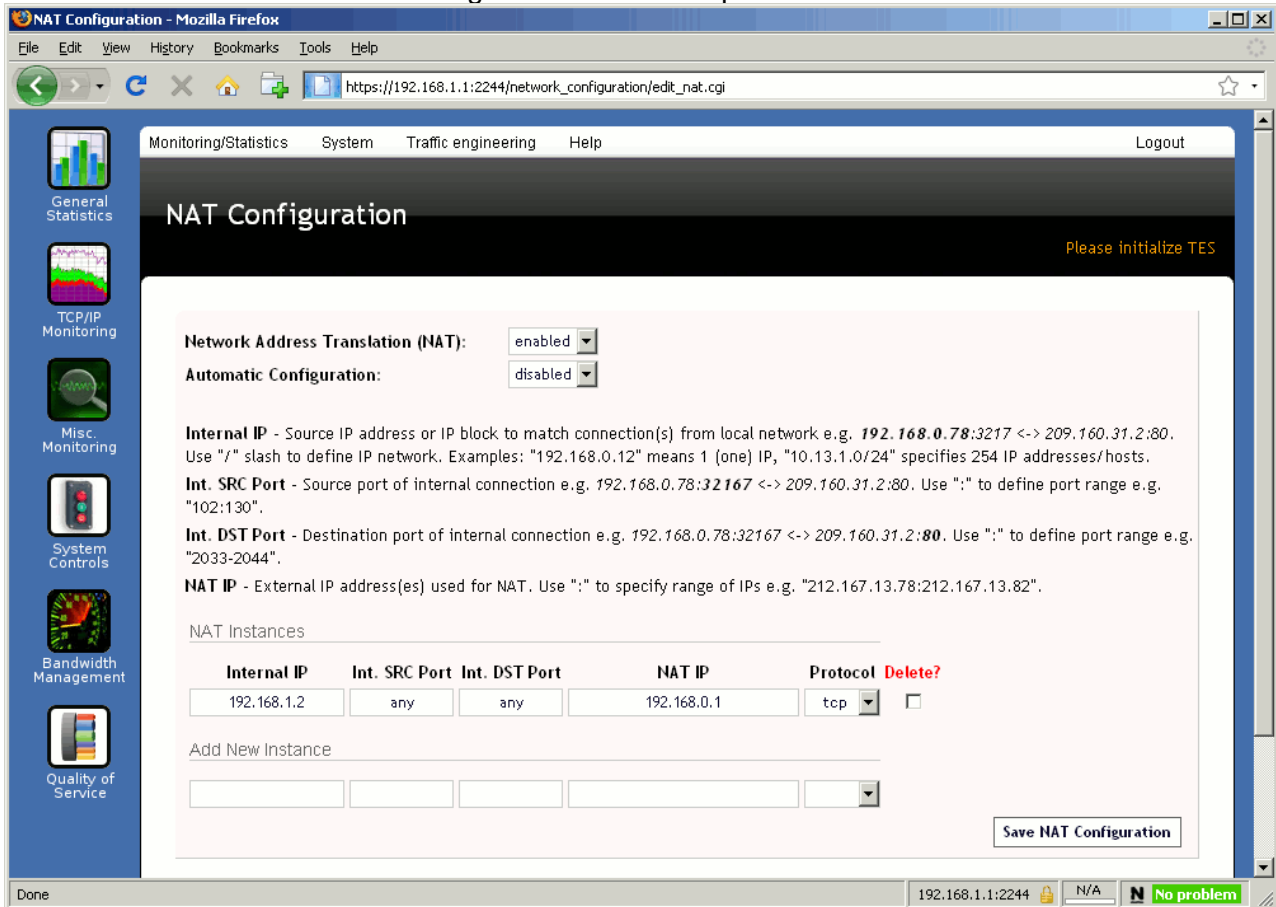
NAT Configuration - Mozilla Firefox

File Edit View History Bookmarks Tools Help

https://192.168.1.1:2244/network_configuration/edit_nat.cgi

General Statistics

TCP/IP Monitoring

Misc. Monitoring

System Controls

Bandwidth Management

Quality of Service

Monitoring/Statistics System Traffic engineering Help Logout

NAT Configuration

Please initialize TES

Network Address Translation (NAT): enabled

Automatic Configuration: disabled

**Internal IP** - Source IP address or IP block to match connection(s) from local network e.g. *192.168.0.78:3217 <-> 209.160.31.2:80*. Use "/" slash to define IP network. Examples: "192.168.0.12" means 1 (one) IP, "10.13.1.0/24" specifies 254 IP addresses/hosts.

**Int. SRC Port** - Source port of internal connection e.g. *192.168.0.78:32167 <-> 209.160.31.2:80*. Use ":" to define port range e.g. "102:130".

**Int. DST Port** - Destination port of internal connection e.g. *192.168.0.78:32167 <-> 209.160.31.2:80*. Use ":" to define port range e.g. "2033-2044".

**NAT IP** - External IP address(es) used for NAT. Use ":" to specify range of IPs e.g. "212.167.13.78:212.167.13.82".

NAT Instances

| Internal IP | Int. SRC Port | Int. DST Port | NAT IP | Protocol | Delete? |
|---|---|---|---|---|---|
| 192.168.1.2 | any | any | 192.168.0.1 | tcp | |

Add New Instance

Save NAT Configuration

Done

192.168.1.1:2244 N/A No problem